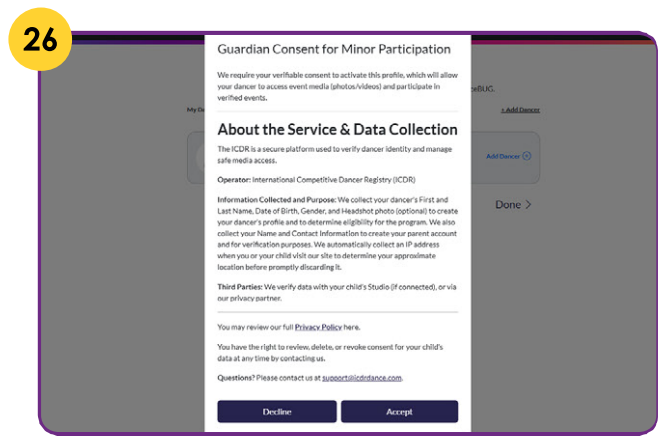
26

Guardian Consent for Minor Participation

We require your verifiable consent to activate this profile, which will allow your dancer to access event media (photos/videos) and participate in verified events.

About the Service & Data Collection

The ICDR is a secure platform used to verify dancer identity and manage safe media access.

Operator: International Competitive Dancer Registry (ICDR)

Information Collected and Purpose: We collect your dancer's First and Last Name, Date of Birth, Gender, and Headshot photo (optional) to create your dancer's profile and to determine eligibility for the program. We also collect your Name and Contact Information to create your parent account and for verification purposes. We automatically collect an IP address when you or your child visit our site to determine your approximate location before promptly discarding it.

Third Parties: We verify data with your child's Studio (if connected), or via our privacy partner.

You may review our full Privacy Policy here.

You have the right to review, delete, or revoke consent for your child's data at any time by contacting us.

Questions? Please contact us at support@icdrdance.com.

Decline

Accept

eBUG.

My D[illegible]

+ Add Dancer

Add Dancer

Done